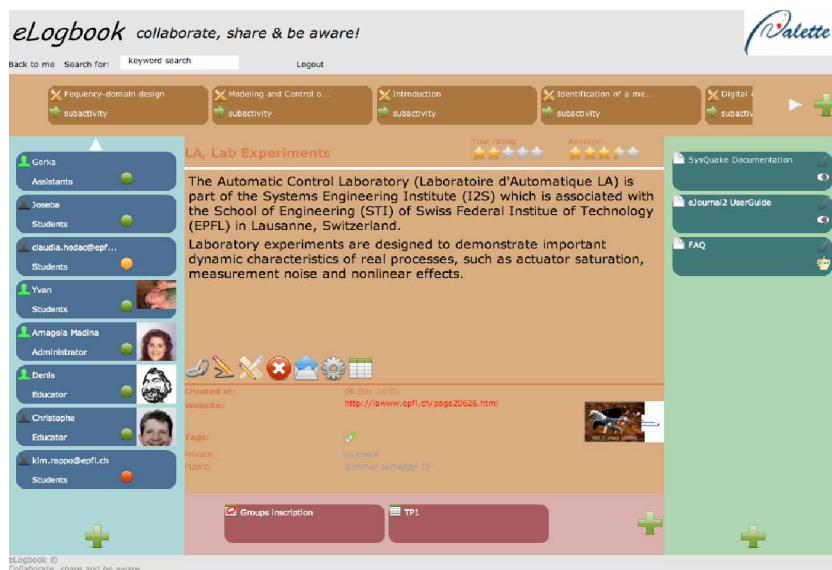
eLogbook collaborate, share & be aware!

Valette

Back to me Search for: keyword search Logout

Fequency-domain design
subactivity

Modeling and Control o...
subactivity

Introduction
subactivity

Identification of a me...
subactivity

Digital
subactiv

Gorka
Assistants

Joseba
Students

claudia.hodac@epf...
Students

Yvan
Students

Amagoia Medina
Administrator

Denis
Educator

Christophe
Educator

kim.rappo@epfl.ch
Students

LA, Lab Experiments

Your rating

Average

The Automatic Control Laboratory (Laboratoire d'Automatique LA) is part of the Systems Engineering Institute (I2S) which is associated with the School of Engineering (STI) of Swiss Federal Institue of Technology (EPFL) in Lausanne, Switzerland.

Laboratory experiments are designed to demonstrate important dynamic characteristics of real processes, such as actuator saturation, measurement noise and nonlinear effects.

Created at: 06 Dec 14:01
Website: http://lawww.epfl.ch/page20626.html

Tags:
Private: to check
Public: Summer semester 07

Groups inscription

TP1

SysQuake Documentation

eJournal2 UserGuide

FAQ

eLogbook ©
Collaborate, share and be aware.